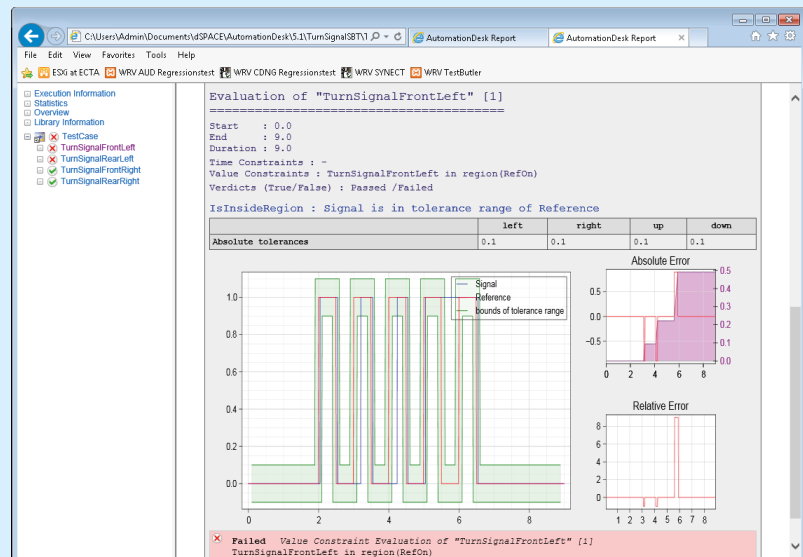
C:\Users\Admin\Documents\dSPACE\AutomationDesk\5.1\TurnSignalSBT\1

AutomationDesk Report

AutomationDesk Report

File Edit View Favorites Tools Help

ESXi at ECTA WRV AUD Regressionstest WRV CDNG Regressionstest WRV SYNECT WRV TestButler

Execution Information
Statistics
Overview
Library Information
TestCase
TurnSignalFrontLeft
TurnSignalRearLeft
TurnSignalFrontRight
TurnSignalRearRight

Evaluation of "TurnSignalFrontLeft" [1]
================================

Start : 0.0
End : 9.0
Duration : 9.0

Time Constraints : -
Value Constraints : TurnSignalFrontLeft in region(RefOn)
Verdicts (True/False) : Passed /Failed

IsInsideRegion : Signal is in tolerance range of Reference

| | left | right | up | down |
|---|---|---|---|---|
| Absolute tolerances | 0.1 | 0.1 | 0.1 | 0.1 |

Signal
Reference
bounds of tolerance range

1.0
0.8
0.6
0.4
0.2
0.0
0 2 4 6 8

Absolute Error
0.5
0.0
−0.5
0 2 4 6 8
0.5
0.4
0.3
0.2
0.1
0.0

Relative Error
8
6
4
2
0
0 1 2 3 4 5 6 7 8

Failed Value Constraint Evaluation of "TurnSignalFrontLeft" [1]
TurnSignalFrontLeft in region(RefOn)